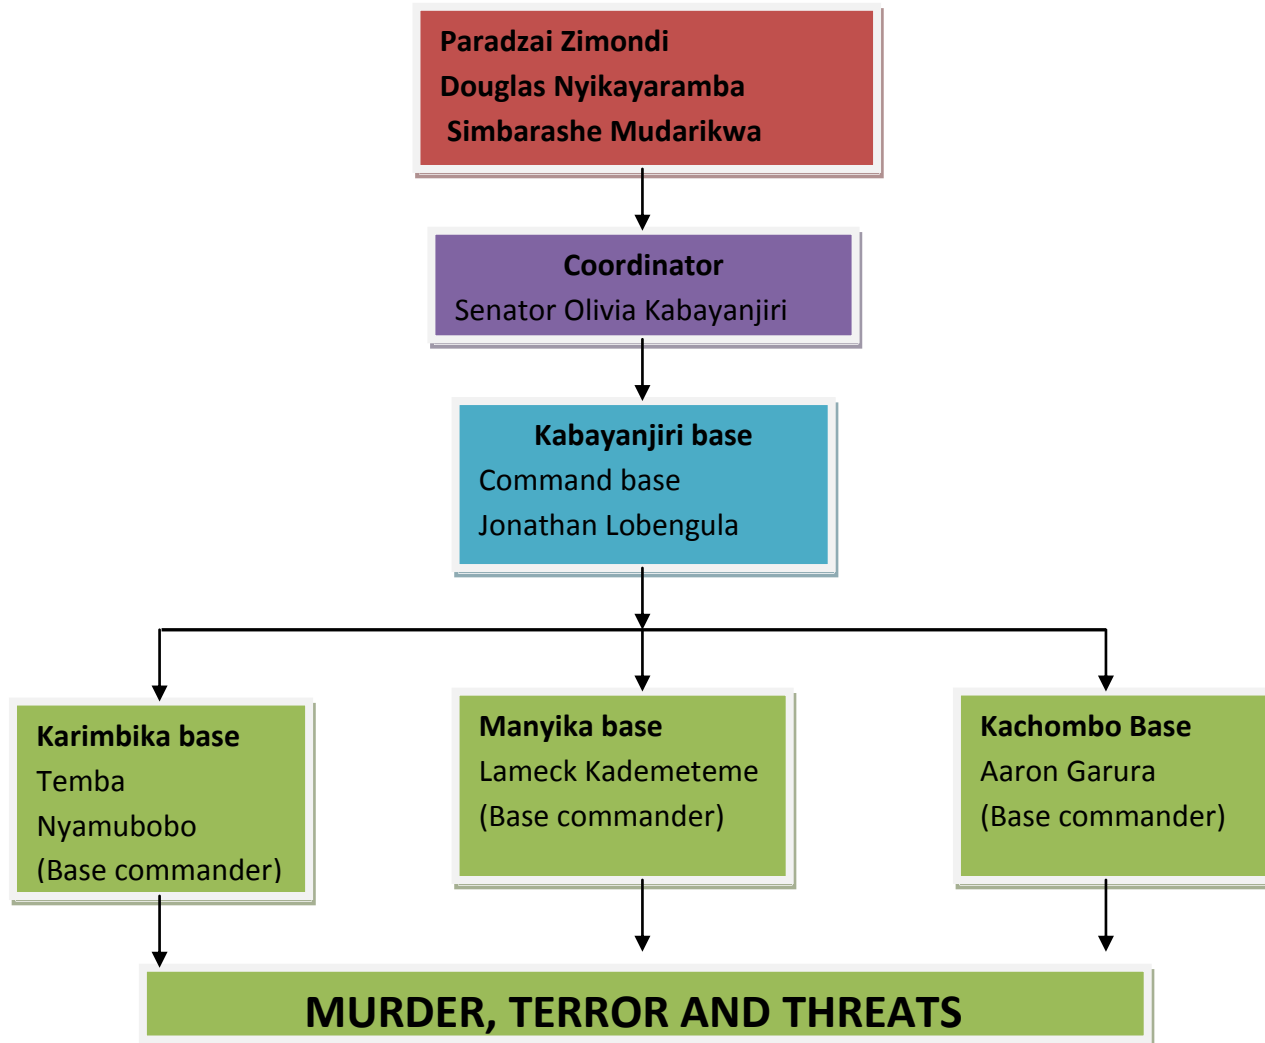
Paradzai Zimondi
Douglas Nyikayaramba
Simbarashe Mudarikwa

Coordinator
Senator Olivia Kabayanjiri

Kabayanjiri base
Command base
Jonathan Lobengula

Karimbika base
Temba
Nyamubobo
(Base commander)

Manyika base
Lameck Kademeteme
(Base commander)

Kachombo Base
Aaron Garura
(Base commander)

MURDER, TERROR AND THREATS